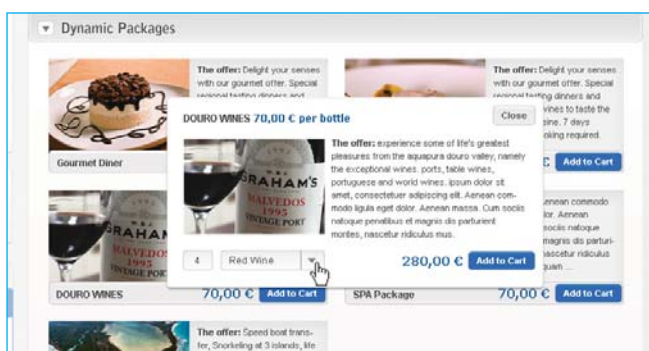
Dynamic Packages

The offer: Delight your senses with our gourmet offer. Special regional tasting dinners and

Gourmet Diner

The offer: Delight your senses with our gourmet offer. Special regional tasting dinners and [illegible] wines to taste the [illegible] wine. 7 days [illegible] booking required.

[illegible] € Add to Cart

DOURO WINES 70,00 € per bottle

Close

GRAHAM'S MALVEDOS 1995 VINTAGE PORT

The offer: experience some of life's greatest pleasures from the aquapura douro valley, namely the exceptional wines. ports, table wines, portuguese and world wines. ipsum dolor sit amet, consectetuer adipiscing elit. Aenean commodo ligula eget dolor. Aenean massa. Cum sociis natoque penatibus et magnis dis parturient montes, nascetur ridiculus mus.

4 Red Wine

280,00 € Add to Cart

GRAHAM MALVEDOS 1995 VINTAGE PORT

DOURO WINES 70,00 € Add to Cart

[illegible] Aenean commodo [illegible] dolor. Aenean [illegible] natoque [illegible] magnis dis parturi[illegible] ridiculus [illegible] Lorem ...

SPA Package 70,00 € Add to Cart

The offer: Speed boat transfer, Snorkeling at 3 islands, life